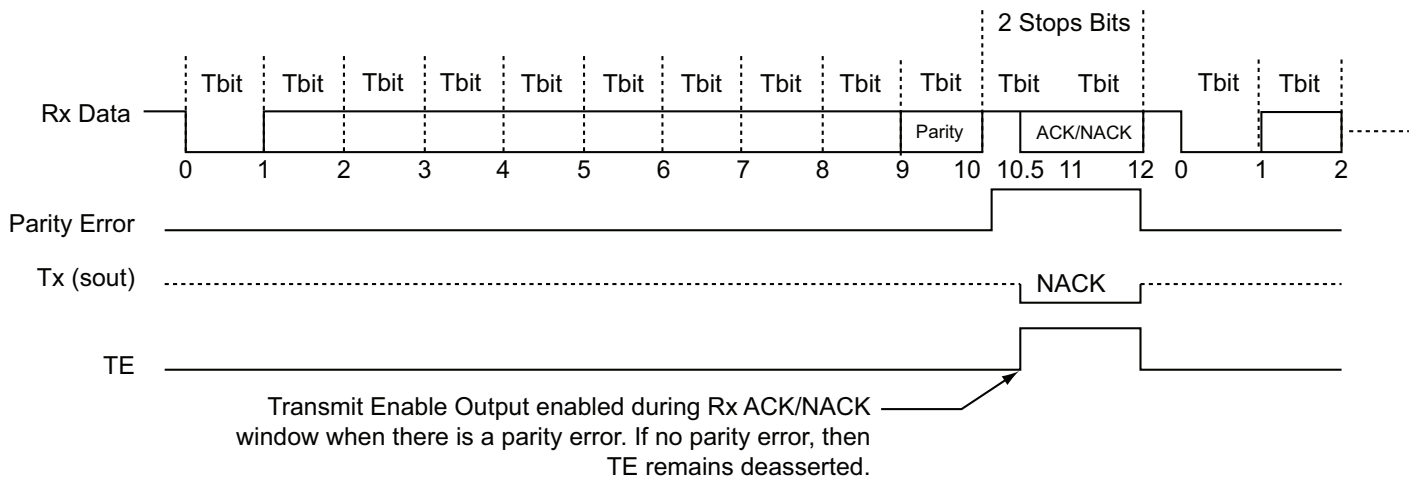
2 Stops Bits

Tbit Tbit Tbit Tbit Tbit Tbit Tbit Tbit Tbit Tbit Tbit Tbit Tbit Tbit

Rx Data

Parity

ACK/NACK

0 1 2 3 4 5 6 7 8 9 10 10.5 11 12 0 1 2

Parity Error

Tx (sout)

NACK

TE

Transmit Enable Output enabled during Rx ACK/NACK window when there is a parity error. If no parity error, then TE remains deasserted.